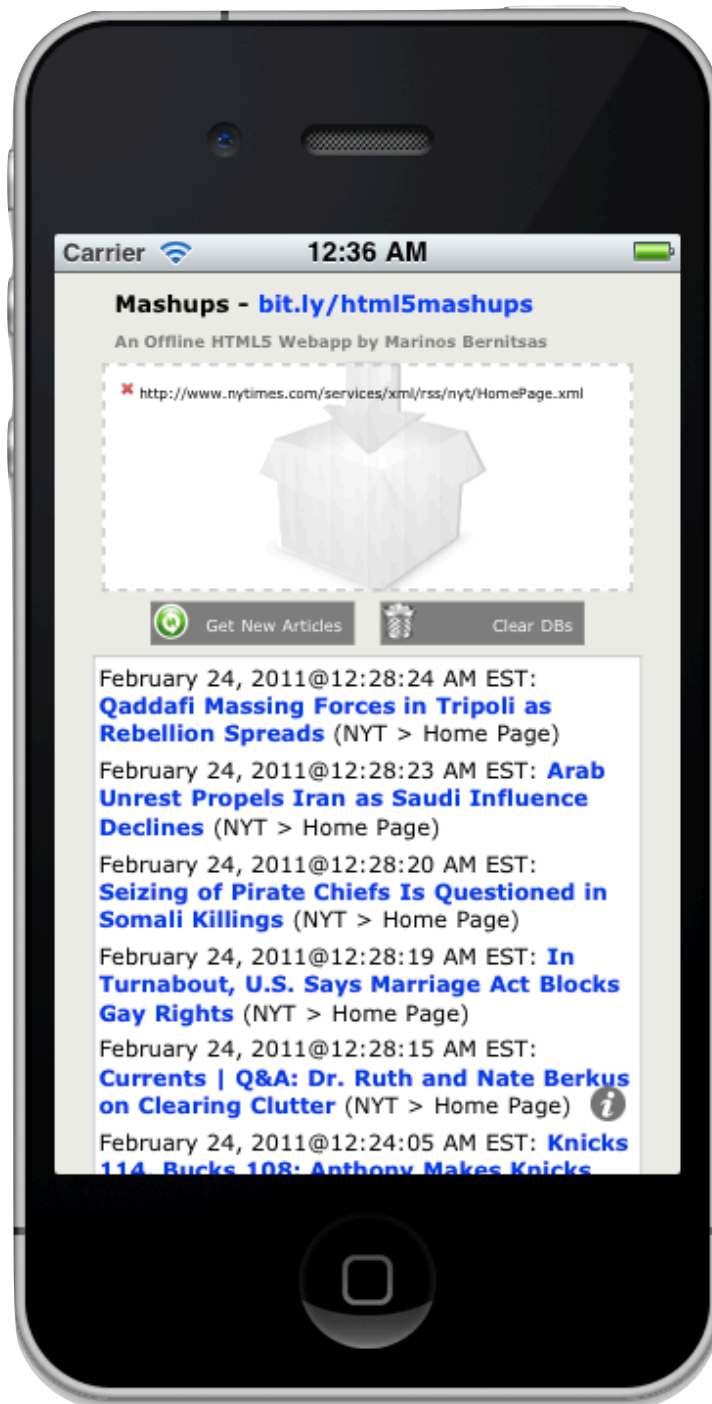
Carrier 12:36 AM

Mashups - bit.ly/html5mashups

An Offline HTML5 Webapp by Marinos Bernitsas

http://www.nytimes.com/services/xml/rss/nyt/HomePage.xml

Get New Articles

Clear DBs

February 24, 2011@12:28:24 AM EST: Qaddafi Massing Forces in Tripoli as Rebellion Spreads (NYT > Home Page)

February 24, 2011@12:28:23 AM EST: Arab Unrest Propels Iran as Saudi Influence Declines (NYT > Home Page)

February 24, 2011@12:28:20 AM EST: Seizing of Pirate Chiefs Is Questioned in Somali Killings (NYT > Home Page)

February 24, 2011@12:28:19 AM EST: In Turnabout, U.S. Says Marriage Act Blocks Gay Rights (NYT > Home Page)

February 24, 2011@12:28:15 AM EST: Currents | Q&A: Dr. Ruth and Nate Berkus on Clearing Clutter (NYT > Home Page)

February 24, 2011@12:24:05 AM EST: Knicks 114, Bucks 108: Anthony Makes Knicks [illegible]